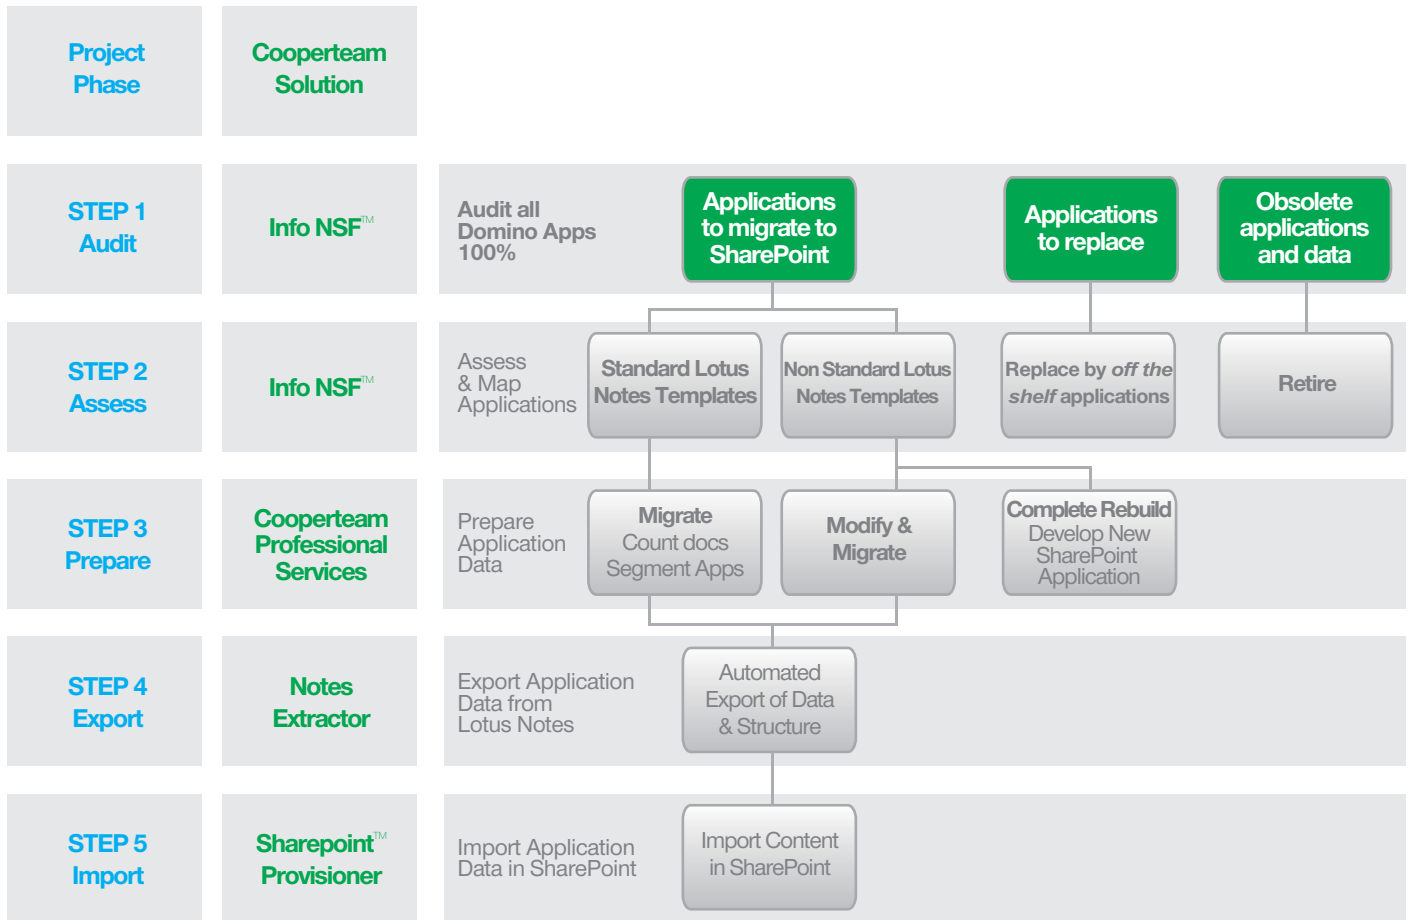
Project Phase

Cooperteam Solution

STEP 1 Audit

Info NSF™

Audit all Domino Apps 100%

Applications to migrate to SharePoint

Applications to replace

Obsolete applications and data

STEP 2 Assess

Info NSF™

Assess & Map Applications

Standard Lotus Notes Templates

Non Standard Lotus Notes Templates

Replace by *off the shelf* applications

Retire

STEP 3 Prepare

Cooperteam Professional Services

Prepare Application Data

Migrate Count docs Segment Apps

Modify & Migrate

Complete Rebuild Develop New SharePoint Application

STEP 4 Export

Notes Extractor

Export Application Data from Lotus Notes

Automated Export of Data & Structure

STEP 5 Import

Sharepoint™ Provisioner

Import Application Data in SharePoint

Import Content in SharePoint